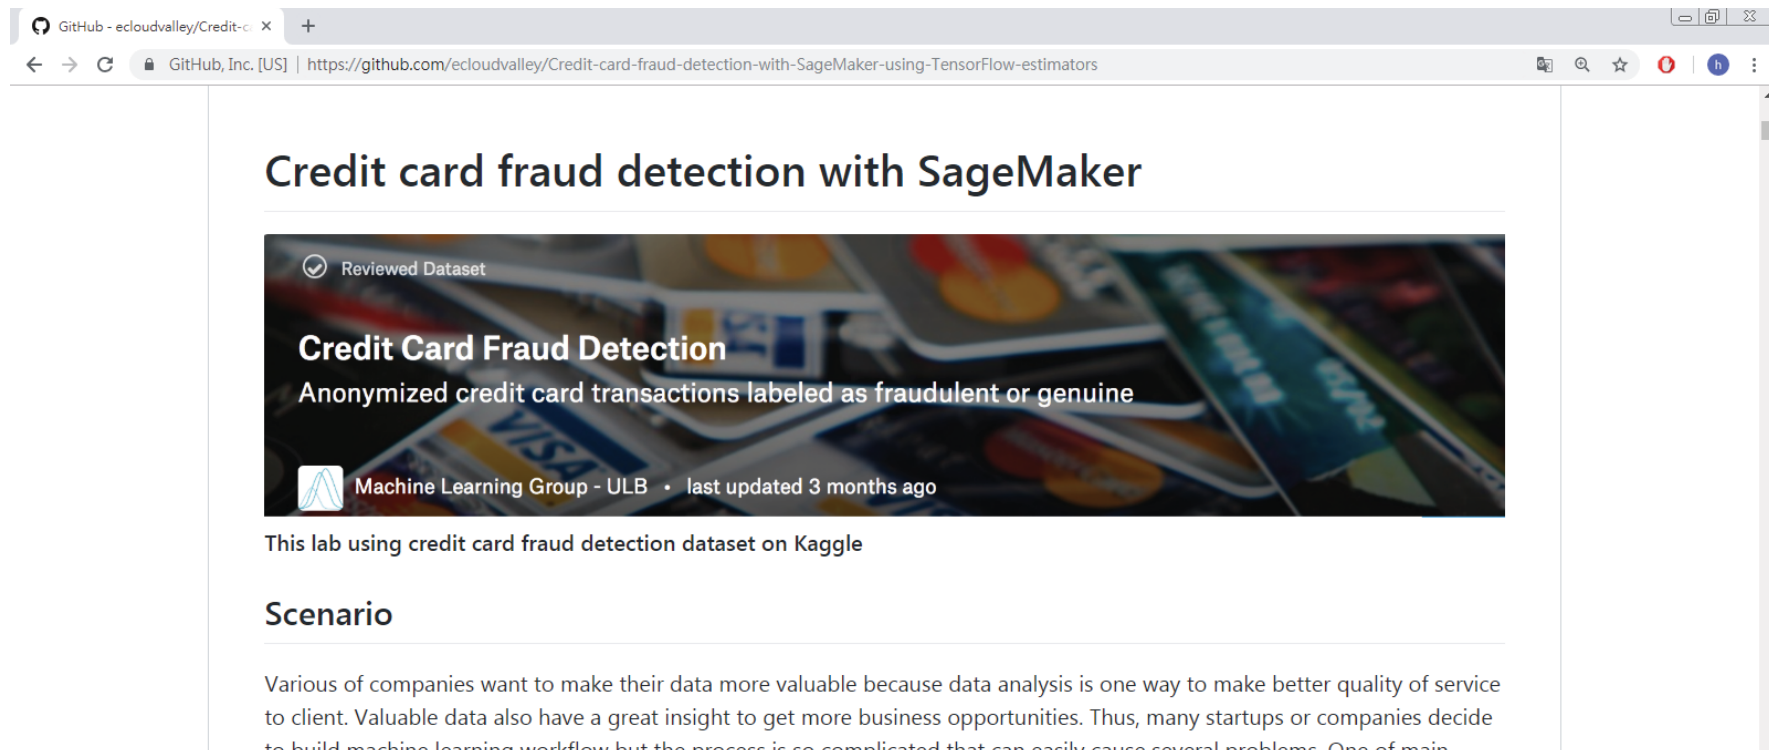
GitHub - ecloudvalley/Credit-c ×

GitHub, Inc. [US] | https://github.com/ecloudvalley/Credit-card-fraud-detection-with-SageMaker-using-TensorFlow-estimators

Credit card fraud detection with SageMaker

Reviewed Dataset

Credit Card Fraud Detection

Anonymized credit card transactions labeled as fraudulent or genuine

Machine Learning Group - ULB • last updated 3 months ago

This lab using credit card fraud detection dataset on Kaggle

Scenario

Various of companies want to make their data more valuable because data analysis is one way to make better quality of service to client. Valuable data also have a great insight to get more business opportunities. Thus, many startups or companies decide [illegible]